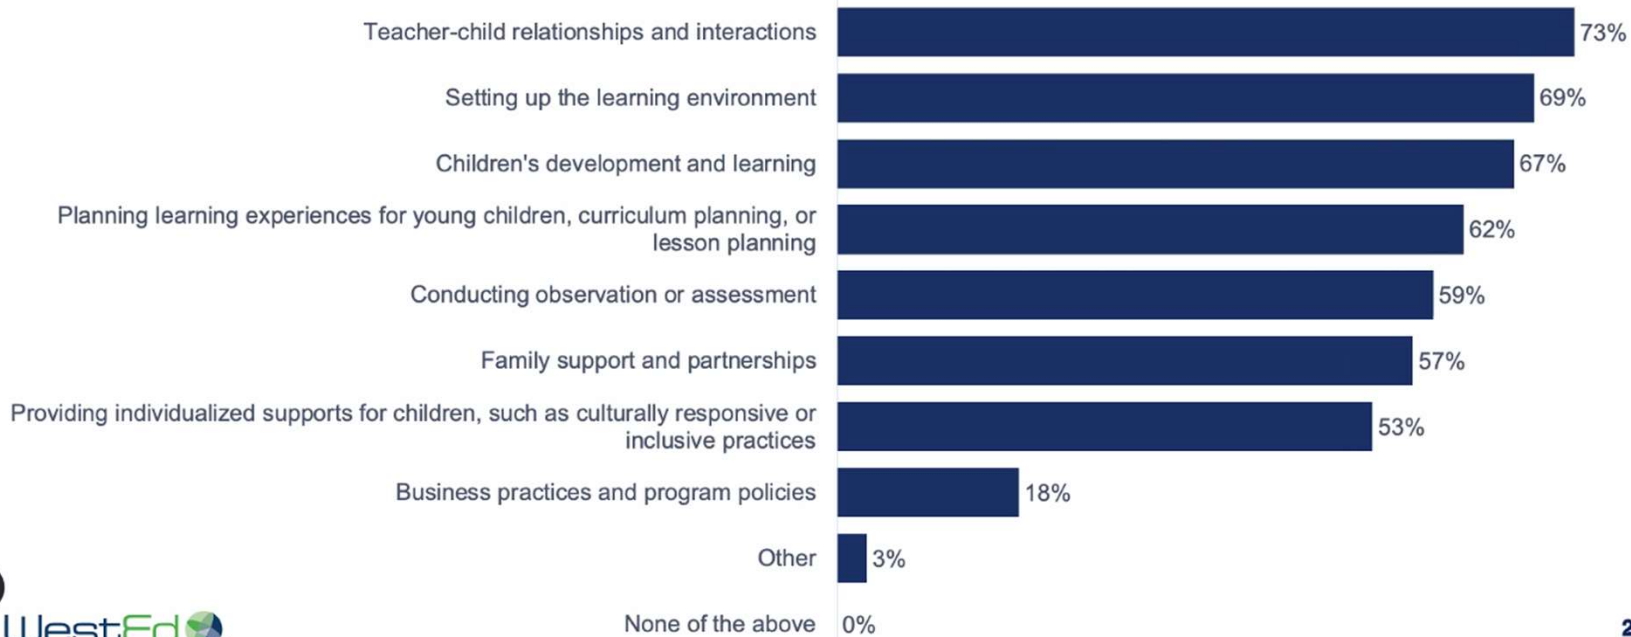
Teacher-child relationships and interactions 73%

Setting up the learning environment 69%

Children's development and learning 67%

Planning learning experiences for young children, curriculum planning, or lesson planning 62%

Conducting observation or assessment 59%

Family support and partnerships 57%

Providing individualized supports for children, such as culturally responsive or inclusive practices 53%

Business practices and program policies 18%

Other 3%

None of the above 0%

WestEd

2